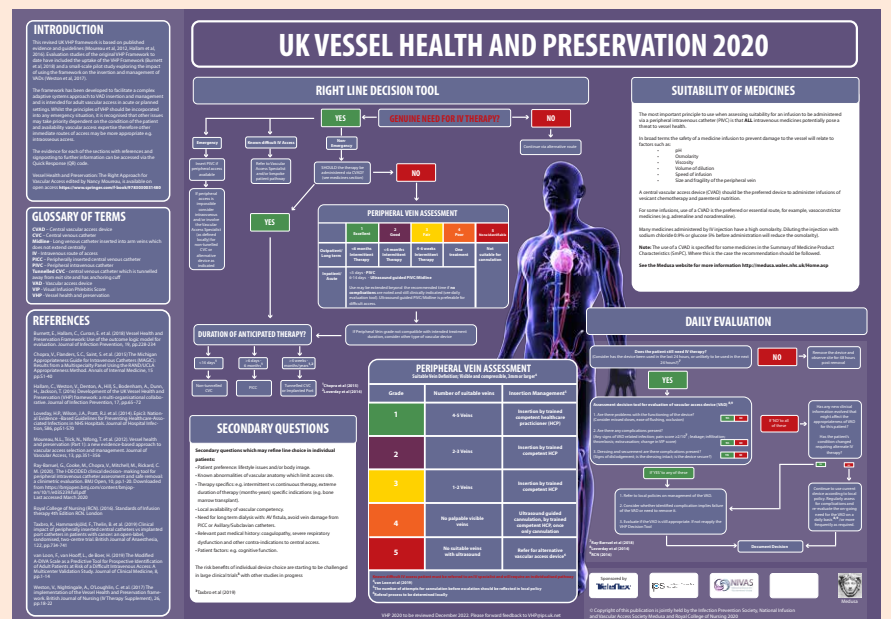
UK VESSEL HEALTH AND PRESERVATION 2020

INTRODUCTION

The revised UK VHP framework is based on published evidence and guidelines (Moureau et al, 2012, Hallam et al, 2016). Evaluation studies of the original VHP framework to date have included the uptake of the VHP framework (Burnett et al, 2018) and a small-scale pilot study exploring the impact of using the framework on the insertion and management of VADs (Weston et al, 2017).

The framework has been developed to facilitate a complex adaptive systems approach to VAD insertion and management and is intended for adult vascular access in acute or planned settings. Whilst the principles of VHP should be incorporated into any emergency situation, it is recognised that other issues may take priority dependent on the condition of the patient and availability vascular access expertise therefore other immediate routes of access may be more appropriate e.g. intraosseous access.

The evidence for each of the sections with references and signposting to further information can be accessed via the Quick Response (QR) code.

Vessel Health and Preservation: The Right Approach for Vascular Access edited by Nancy Moureau, is available on open access https://www.springer.com/gp/book/9783030031485

GLOSSARY OF TERMS

CVAD – Central vascular access device
CVC – Central venous catheter
Midline – Long venous catheter inserted into arm veins which does not extend centrally
IV – Intravenous route of access
PICC – Peripherally inserted central venous catheter
PIVC – Peripheral intravenous catheter
Tunnelled CVC – central venous catheter which is tunnelled away from exit site and has anchoring cuff
VAD – Vascular access device
VIP – Visual Infusion Phlebitis Score
VHP – Vessel health and preservation

REFERENCES

Burnett E, Hallam C, Cuzan E, et al. (2018) Vessel Health and Preservation: Uptake of the outcome logic model for evaluation. Journal of Infection Prevention, 19, (6) 228-234

Chopra V, Flanders, S.C., Saint, S et al. (2015) The Michigan Appropriateness Guide for Intravenous Catheters (MAGIC): Results from a Multispecialty Panel Using the RAND/UCLA Appropriateness Method. Annals of Internal Medicine, 13 pp.S1-40

Hallam, C., Weston, V., Denton, A., Hill, S., Bodenham, A., Dunn, H., Jackson, T. (2016) Development of the UK Vessel Health and Preservation (VHP) framework: a multi-organisational collaboration. Journal of Infection Prevention, 17, pp65–72

Loveday, H.P., Wilson, J.A., Pratt, R.J. et al. (2014) Epic3: National Evidence-Based Guidelines for Preventing Healthcare-Associated Infections in NHS Hospitals. Journal of Hospital Infection, 86(s), pp.S1-S70.

Moureau, N.L., Trick, N., Nifong, T. et al. (2012) Vessel health and preservation (Part 1): a new evidence-based approach to vascular access selection and management. Journal of Vascular Access, 13, pp.351-356

Ray-Barruel, G., Cooke, M., Chopra, V., Mitchell, M., Rickard, C M. (2020). The I-DECIDED clinical decision-making tool for peripheral intravenous catheter assessment and safe removal: a clinimetric evaluation. BMJ Open, 10 (1) e 35239. Downloaded from https://bmjopen.bmj.com/content/bmjopen/10/1/e035239.full.pdf (Last accessed March 2020)

Royal College of Nursing (RCN). (2016). Standards of Infusion Therapy 4th Edition RCN. London

Tackes, K., Hammarskjöld, F., Thelin, B. et al. (2019) Clinical impact of peripherally inserted central catheters vs implanted port catheters in patients with cancer: an open-label, randomised, two-centre trial. British Journal of Anaesthesia, 122, pp.734-741

van Loon, F., van Hooff, L., de Boer, H. (2019) The Modified A-DIVA Scale as a Predictive Tool for Prospective Identification of Adult Patients at Risk of a Difficult Intravenous Access: A Multicenter Validation Study. Journal of Clinical Medicine, 8, pp.1-14

Weston, V., Nightingale, A., O'Loughlin, C. et al. (2017) The implementation of the Vessel Health and Preservation framework. British Journal of Nursing (IV Therapy Supplement), 26, pp.18-22

RIGHT LINE DECISION TOOL

YES
GENUINE NEED FOR IV THERAPY?
NO
Continue via alternative route

Emergency
Insert PIVC if peripheral access available
If peripheral access is impossible consider intraosseous and/or involve the Vascular Access Specialist (as defined locally) for non-tunnelled CVC or alternative device as indicated

Known difficult IV access
Refer to Vascular Access Specialist and/or Ultrasound guided PIVC

Non Emergency
SHOULD the therapy be administered via CVAD? (see medicines section)

NO

YES

PERIPHERAL VEIN ASSESSMENT

| | 1 Excellent | 2 Good | 3 Fair | 4 Poor | 5 Unsuitable |
|---|---|---|---|---|---|
| Outpatient/ Long term | >6 months Intermittent Therapy | <6 weeks Intermittent Therapy | 4 weeks Intermittent Therapy | One treatment | Not suitable for cannulation |
| Inpatient/ Acute | <5 days – PIVC 6-14 days – Ultrasound guided PIVC/Midline | | | | |

Use may be extended beyond the recommended time if no complications are noted and still clinically indicated (see daily evaluation tool). Ultrasound guided PIVC/Midline is preferable for difficult access.

If Peripheral Vein grade not compatible with intended treatment duration, consider other type of vascular device

DURATION OF ANTICIPATED THERAPY?

>14 days
>14 days
3 months
>3 months

Non-tunnelled CVC
PICC
Tunnelled CVC or Implanted Port

*Chopra et al (2015)
*Loveday et al (2014)

SECONDARY QUESTIONS

Secondary questions which may refine line choice in individual patients:
• Patient preference: lifestyle issues and/or body image.
• Known abnormalities of vascular anatomy which limit access site.
• Therapy-specific e.g. intermittent vs continuous therapy, extreme duration of therapy (months-years) specific indications (e.g. bone marrow transplant).
• Local availability of vascular competency.
• Need for long-term dialysis with AV fistula, avoid vein damage from PICC or Axillary/Subclavian catheters.
• Relevant past medical history: coagulopathy, severe respiratory dysfunction and other contra-indications to central access.
• Patient factors e.g. cognitive function.

The risk benefits of individual device choice are starting to be challenged in large clinical trials⁶ with other studies in progress

⁶Taxbro et al (2019)

PERIPHERAL VEIN ASSESSMENT
Suitable Vein Definition: Visible and compressible, 3mm or larger⁸

| Grade | Number of suitable veins | Insertion Management |
|---|---|---|
| 1 | 4-5 Veins | Insertion by trained competent healthcare practitioner (HCP) |
| 2 | 2-3 Veins | Insertion by trained competent HCP |
| 3 | 1-2 Veins | Insertion by trained competent HCP |
| 4 | No palpable visible veins | Ultrasound guided cannulation, by trained competent HCP, once only cannulation |
| 5 | No suitable veins with ultrasound | Refer for alternative vascular access device⁹ |

⁷Grade 4 and 5 includes Difficult intravenous access. If you assess and will require referral to access Specialist
⁸van Loon et al (2019)
⁹The number of attempts for cannulation before escalation should be reflected in local policy
¹⁰Referral process to be determined locally

VHP 2020 to be reviewed December 2022. Please forward feedback to VHP@ips.uk.net

SUITABILITY OF MEDICINES

The most important principle to use when assessing suitability for an infusion to be administered via a peripheral intravenous catheter (PIVC) is that ALL intravenous medicines potentially pose a threat to vessel health.

In broad terms the safety of a medicine infusion to prevent damage to the vessel will relate to factors such as:
• pH
• Osmolality
• Viscosity
• Volume of dilution
• Speed of infusion
• Size and fragility of the peripheral vein

A central vascular access device (CVAD) should be the preferred device to administer infusions of vesicant chemotherapy and parenteral nutrition.

For some infusions, use of a CVAD is the preferred or essential route, for example, vasoconstrictor medicines (e.g. adrenaline and noradrenaline).

Many medicines administered by IV injection have a high osmolality. Diluting the injection with sodium chloride 0.9% or glucose 5% where appropriate, may reduce the osmolality.

Note: The use of a CVAD is specified for some medicines in the Summary of Medicine Product Characteristics (SmPC). Where this is the case the recommendation should be followed.

See the Medusa website for more information http://medusa.wales.nhs.uk/Home.asp

DAILY EVALUATION

Does the patient still need IV therapy?
(Consider has the device been used in the last 24 hours, or unlikely to be used in the next 24 hours?)
NO
Remove the device and document the date and time of removal
YES

Assessment decision tool for evaluation of vascular access devices (VAD)¹⁰,¹¹
1. Are there problems with the functioning of the device? (Consider missed doses, ease of flushing, occlusion)
2. Are there any complications present? (Any signs of VAD related infection; pain score ≥2 (VIP), leakage, infiltration, thrombosis, extravasation, change in HP score)
3. Dressing and securement are there complications present? (Signs of dislodgement; is the dressing intact; is the device secure?)
If 'NO' to all of these
If 'YES' to any of these
1. Refer to local policies on management of the VAD
2. Consider whether identified complication implies failure of the VAD to need to remove it
3. Evaluate if the VAD is still appropriate. If not reapply the VHP Decision Tool

Has any new clinical information been obtained that might affect the appropriateness of VAD for this patient?
Has the patient's condition changed requiring alternate IV therapy?

Continue to use current device according to local policy. Regularly assess for complications and re-evaluate the on-going need for the VAD on a daily basis¹², or more frequently as required

Document Decision

¹⁰Ray-Barruel et al (2019)
¹¹Loveday et al (2014)
¹²RCN (2016)

Sponsored by
TeleFlex
NIVAS
Medusa

© Copyright of this publication is jointly held by the Infection Prevention Society, National Infusion and Vascular Access Society, Medusa and Royal College of Nursing 2020